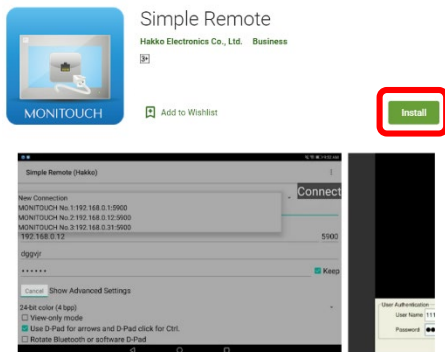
MONITOUCH

Simple Remote

Hakko Electronics Co., Ltd. Business

3+

Add to Wishlist

Install

Simple Remote (Hakko)

Connect

New Connection

MONITOUCH No.1:192.168.0.1:5900

MONITOUCH No.2:192.168.0.12:5900

MONITOUCH No.3:192.168.0.31:5900

192.168.0.12

5900

dggvjr

••••••

Keep

Cancel Show Advanced Settings

24-bit color (4 bpp)

View-only mode

Use D-Pad for arrows and D-Pad click for Ctrl.

Rotate Bluetooth or software D-Pad

User Authentication

User Name 111

Password ••